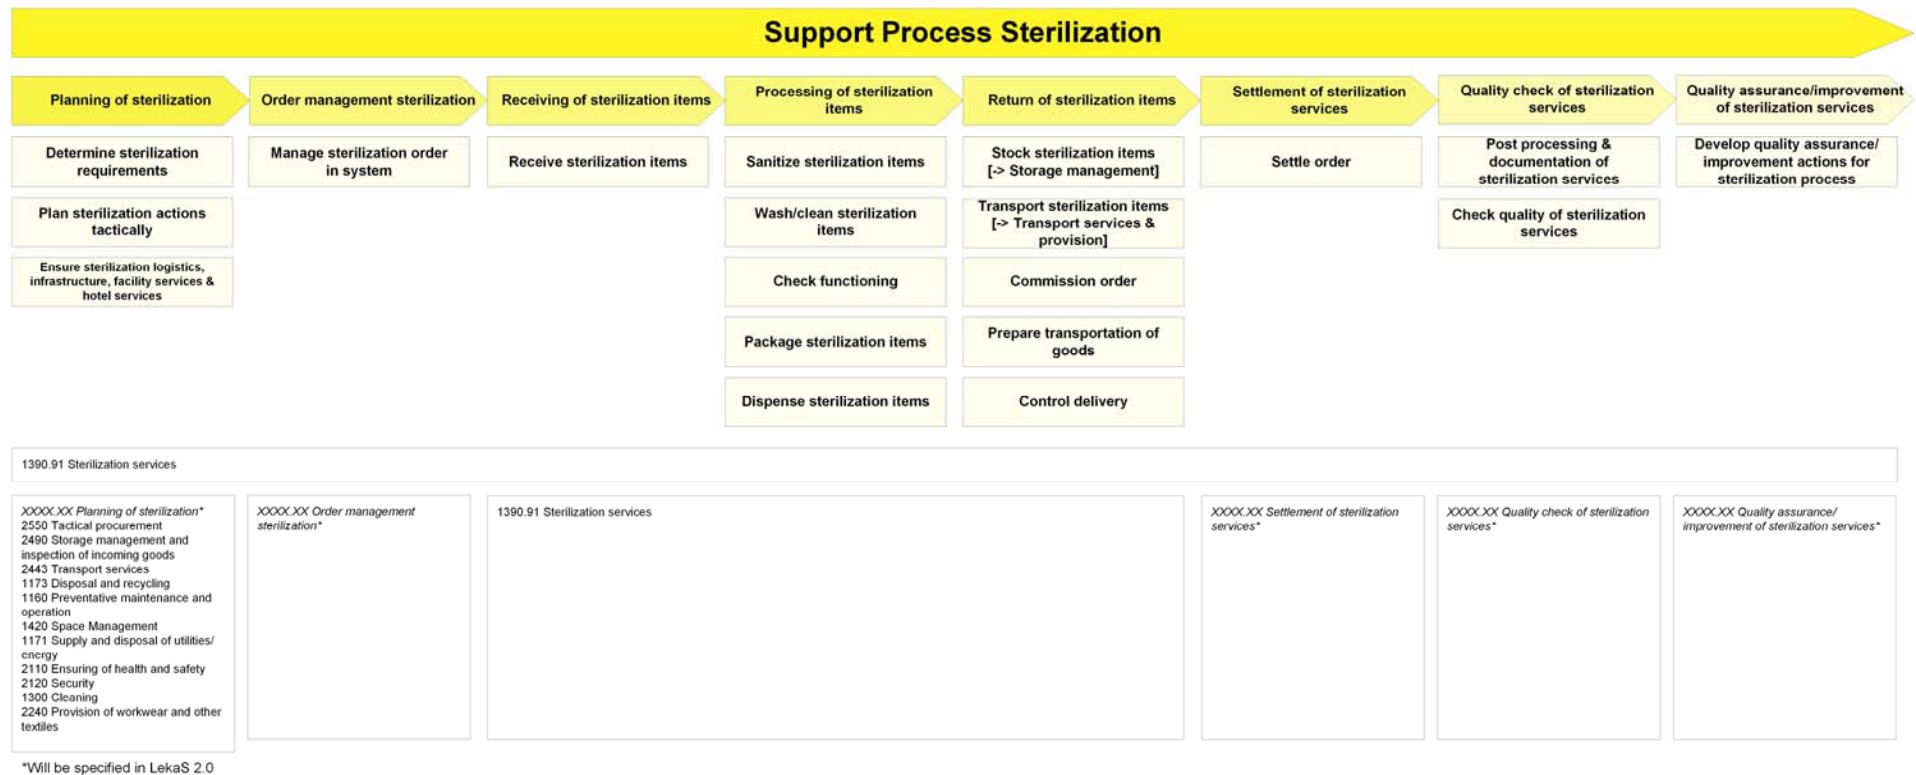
Support Process Sterilization

Planning of sterilization

Determine sterilization requirements

Plan sterilization actions tactically

Ensure sterilization logistics, infrastructure, facility services & hotel services

Order management sterilization

Manage sterilization order in system

Receiving of sterilization items

Receive sterilization items

Processing of sterilization items

Sanitize sterilization items

Wash/clean sterilization items

Check functioning

Package sterilization items

Dispense sterilization items

Return of sterilization items

Stock sterilization items [-> Storage management]

Transport sterilization items [-> Transport services & provision]

Commission order

Prepare transportation of goods

Control delivery

Settlement of sterilization services

Settle order

Quality check of sterilization services

Post processing & documentation of sterilization services

Check quality of sterilization services

Quality assurance/improvement of sterilization services

Develop quality assurance/ improvement actions for sterilization process

1390.91 Sterilization services

XXXX.XX Planning of sterilization*
2550 Tactical procurement
2490 Storage management and inspection of incoming goods
2443 Transport services
1173 Disposal and recycling
1160 Preventative maintenance and operation
1420 Space Management
1171 Supply and disposal of utilities/ energy
2110 Ensuring of health and safety
2120 Security
1300 Cleaning
2240 Provision of workwear and other textiles

XXXX.XX Order management sterilization*

1390.91 Sterilization services

XXXX.XX Settlement of sterilization services*

XXXX.XX Quality check of sterilization services*

XXXX.XX Quality assurance/ improvement of sterilization services*

*Will be specified in LekaS 2.0